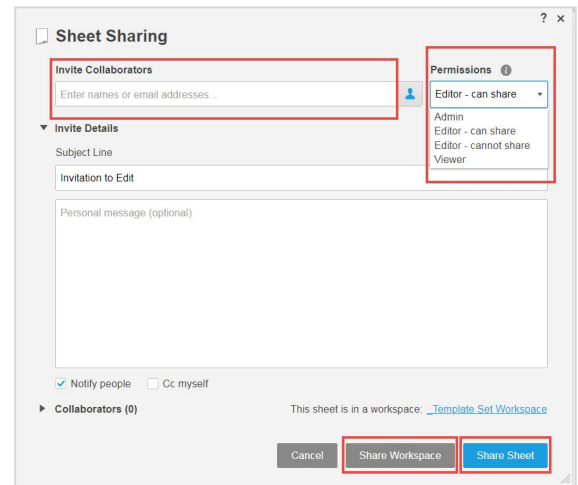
? ×

Sheet Sharing

Invite Collaborators

Enter names or email addresses...

Permissions

Editor - can share

Admin
Editor - can share
Editor - cannot share
Viewer

Invite Details

Subject Line

Invitation to Edit

Personal message (optional)

Notify people
Cc myself

Collaborators (0)

This sheet is in a workspace: _Template Set Workspace

Cancel
Share Workspace
Share Sheet